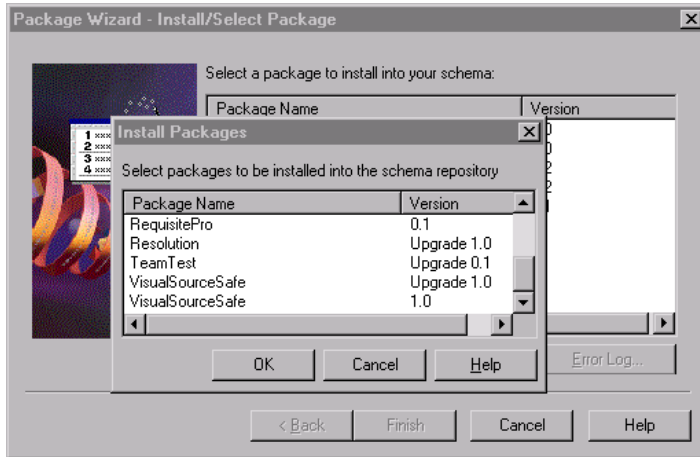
Package Wizard - Install/Select Package

Select a package to install into your schema:

| Package Name | Version |
|---|---|

Install Packages

Select packages to be installed into the schema repository

| Package Name | Version |
|---|---|
| RequisitePro | 0.1 |
| Resolution | Upgrade 1.0 |
| TeamTest | Upgrade 0.1 |
| VisualSourceSafe | Upgrade 1.0 |
| VisualSourceSafe | 1.0 |

OK Cancel Help

Error Log...

< Back Finish Cancel Help